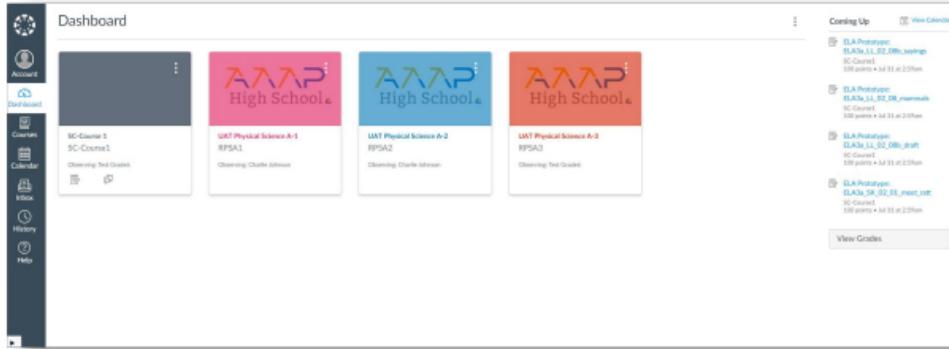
Account

Dashboard

Courses

Calendar

Inbox

History

Help

Dashboard

SC-Course 1
SC-Course1
Observing: Test Grades

AAAP High School

UAT Physical Science A-1
RPSA1
Observing: Charlie Johnson

AAAP High School

UAT Physical Science A-2
RPSA2
Observing: Charlie Johnson

AAAP High School

UAT Physical Science A-3
RPSA3
Observing: Test Grades

Coming Up

View Calendar

ELA Prototype: ELA3a_L1_02_DBb_sayings
SC-Course1
100 points • Jul 31 at 2:59am

ELA Prototype: ELA3a_L1_02_DB_mammals
SC-Course1
100 points • Jul 31 at 2:59am

ELA Prototype: ELA3a_L1_02_DBb_draft
SC-Course1
100 points • Jul 31 at 2:59am

ELA Prototype: ELA3a_SR_02_01_meet_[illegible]
SC-Course1
100 points • Jul 31 at 2:59am

View Grades